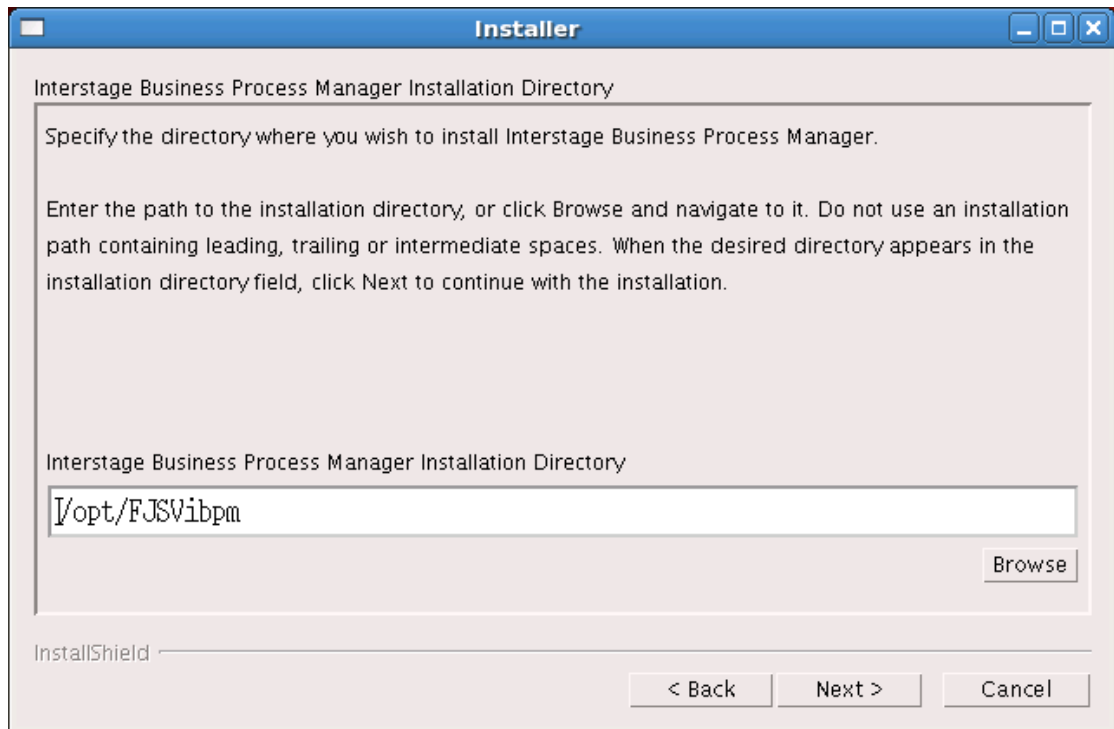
Installer

Interstage Business Process Manager Installation Directory

Specify the directory where you wish to install Interstage Business Process Manager.

Enter the path to the installation directory, or click Browse and navigate to it. Do not use an installation path containing leading, trailing or intermediate spaces. When the desired directory appears in the installation directory field, click Next to continue with the installation.

Interstage Business Process Manager Installation Directory

/opt/FJSVibpm

Browse

InstallShield

< Back

Next >

Cancel